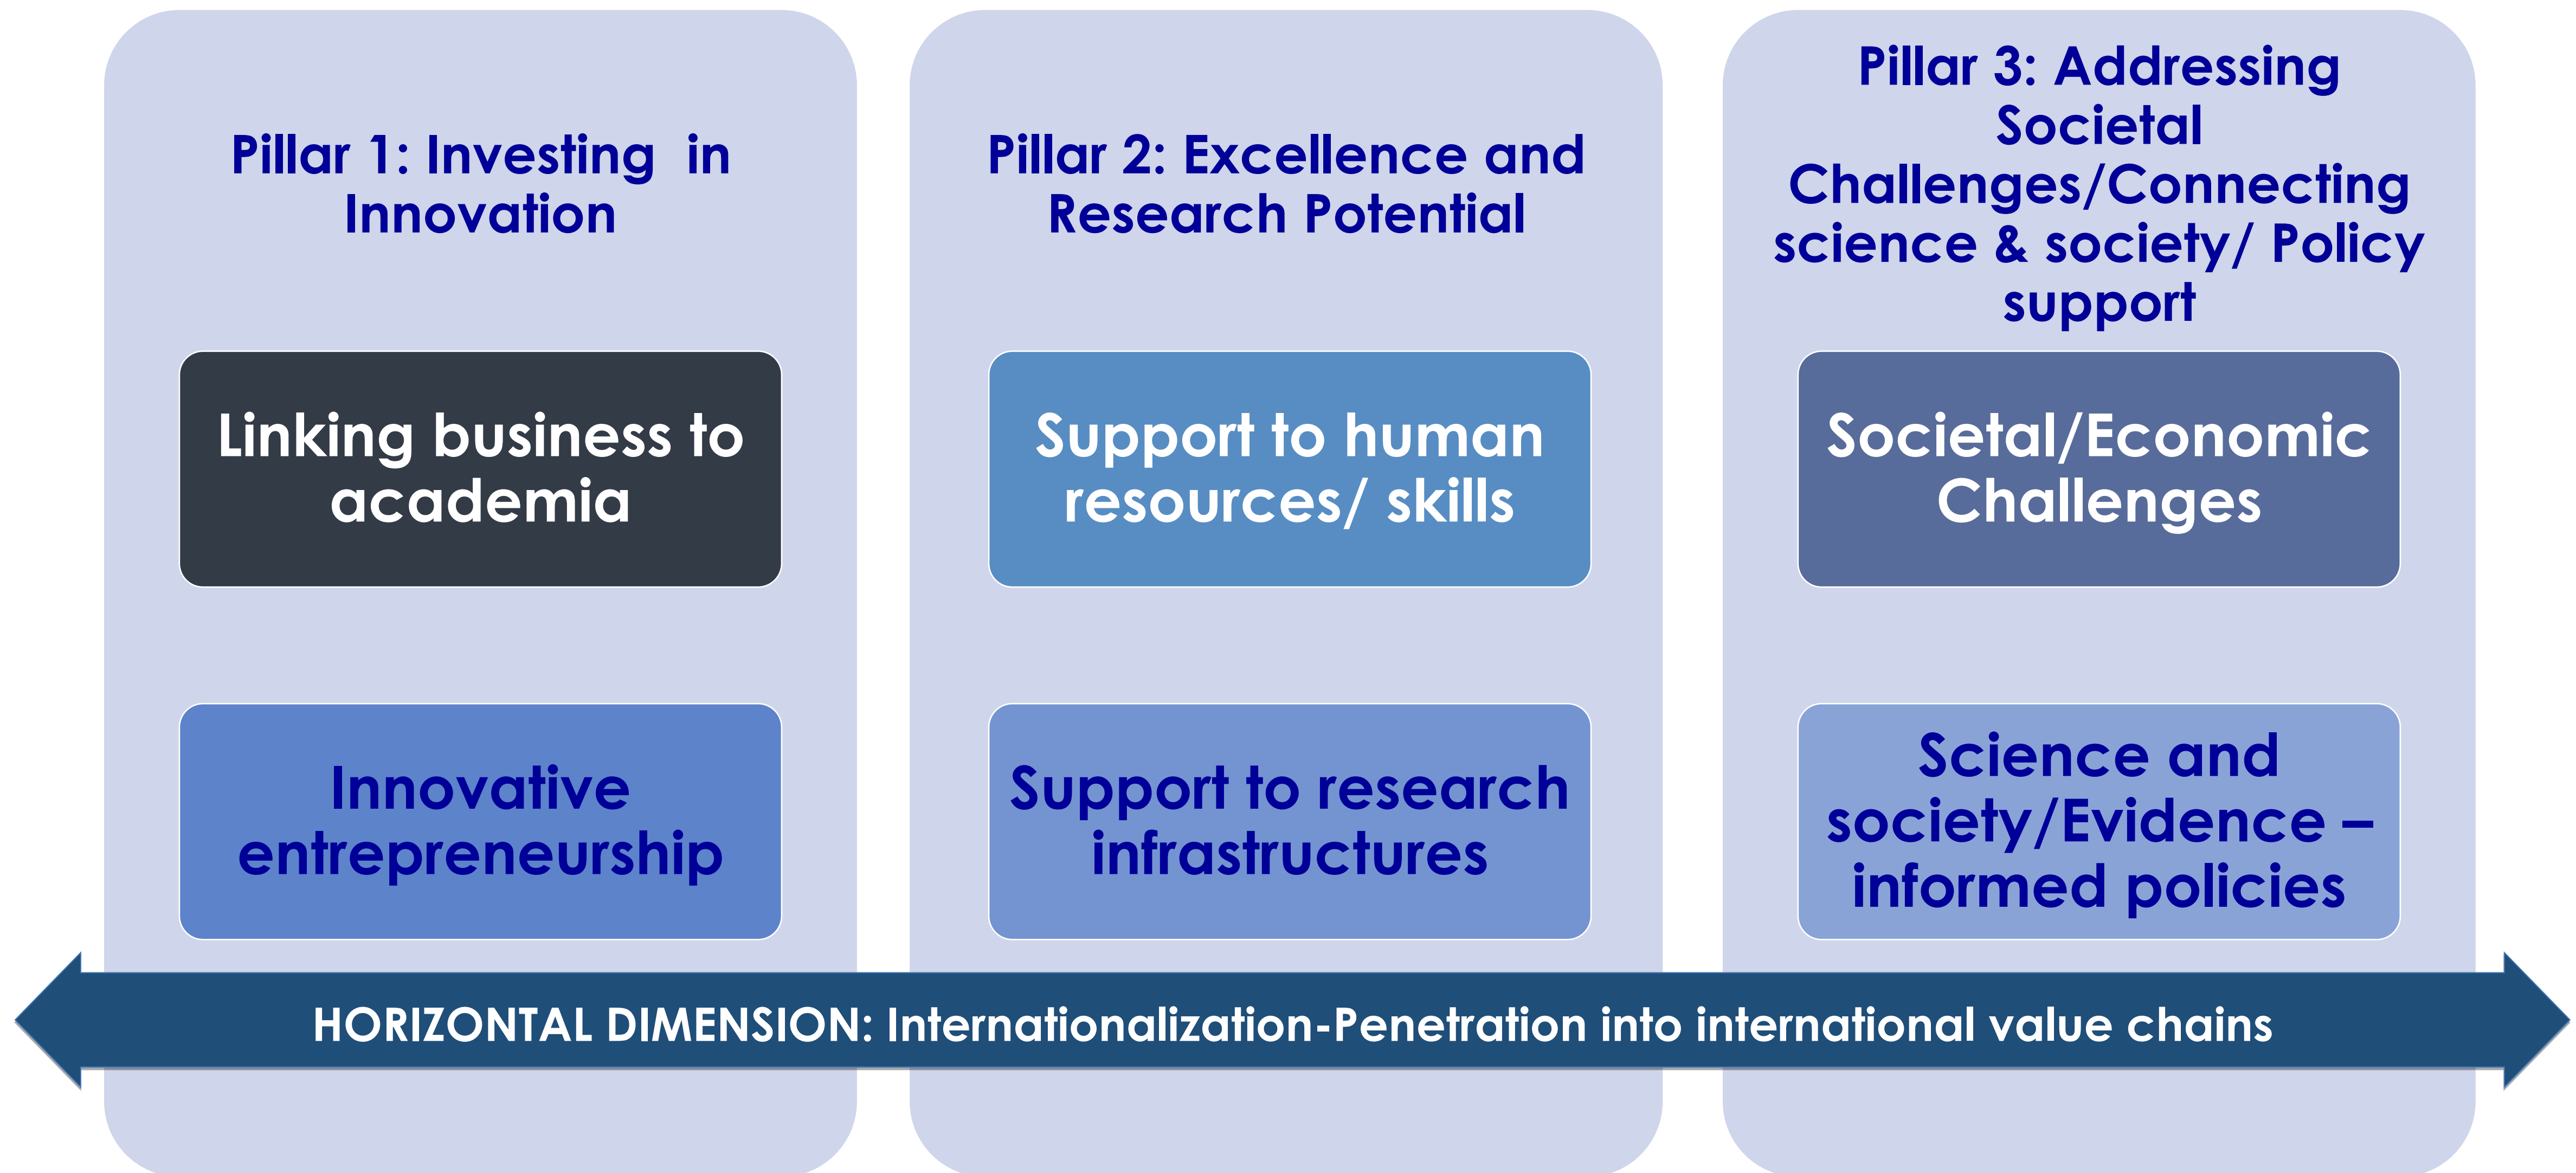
Pillar 1: Investing in Innovation

Linking business to academia

Innovative entrepreneurship

Pillar 2: Excellence and Research Potential

Support to human resources/ skills

Support to research infrastructures

Pillar 3: Addressing Societal Challenges/Connecting science & society/ Policy support

Societal/Economic Challenges

Science and society/Evidence – informed policies

HORIZONTAL DIMENSION: Internationalization-Penetration into international value chains